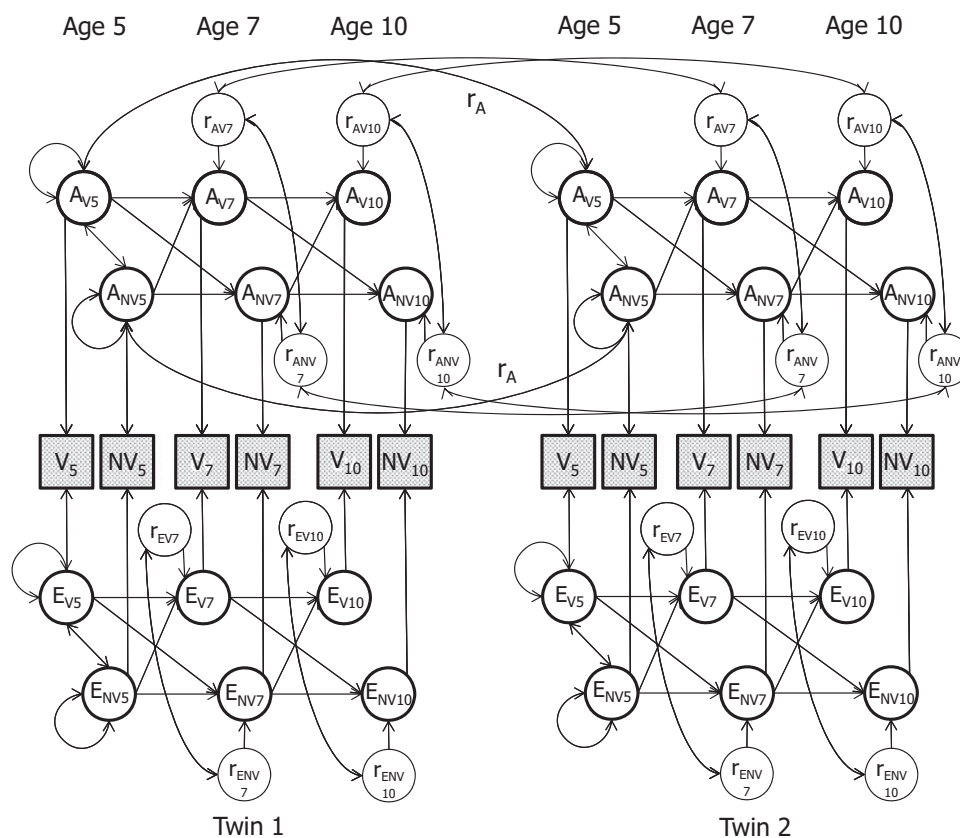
Age 5 Age 7 Age 10 Age 5 Age 7 Age 10

$r_A$

$r_{AV7}$ $r_{AV10}$ $r_{AV7}$ $r_{AV10}$

$A_{V5}$ $A_{V7}$ $A_{V10}$ $A_{V5}$ $A_{V7}$ $A_{V10}$

$A_{NV5}$ $A_{NV7}$ $A_{NV10}$ $A_{NV5}$ $A_{NV7}$ $A_{NV10}$

$r_{ANV}$ 7 $r_{ANV}$ 10 $r_{ANV}$ 7 $r_{ANV}$ 10

$r_A$

$V_5$ $NV_5$ $V_7$ $NV_7$ $V_{10}$ $NV_{10}$ $V_5$ $NV_5$ $V_7$ $NV_7$ $V_{10}$ $NV_{10}$

$r_{EV7}$ $r_{EV10}$ $r_{EV7}$ $r_{EV10}$

$E_{V5}$ $E_{V7}$ $E_{V10}$ $E_{V5}$ $E_{V7}$ $E_{V10}$

$E_{NV5}$ $E_{NV7}$ $E_{NV10}$ $E_{NV5}$ $E_{NV7}$ $E_{NV10}$

$r_{ENV}$ 7 $r_{ENV}$ 10 $r_{ENV}$ 7 $r_{ENV}$ 10

Twin 1 Twin 2